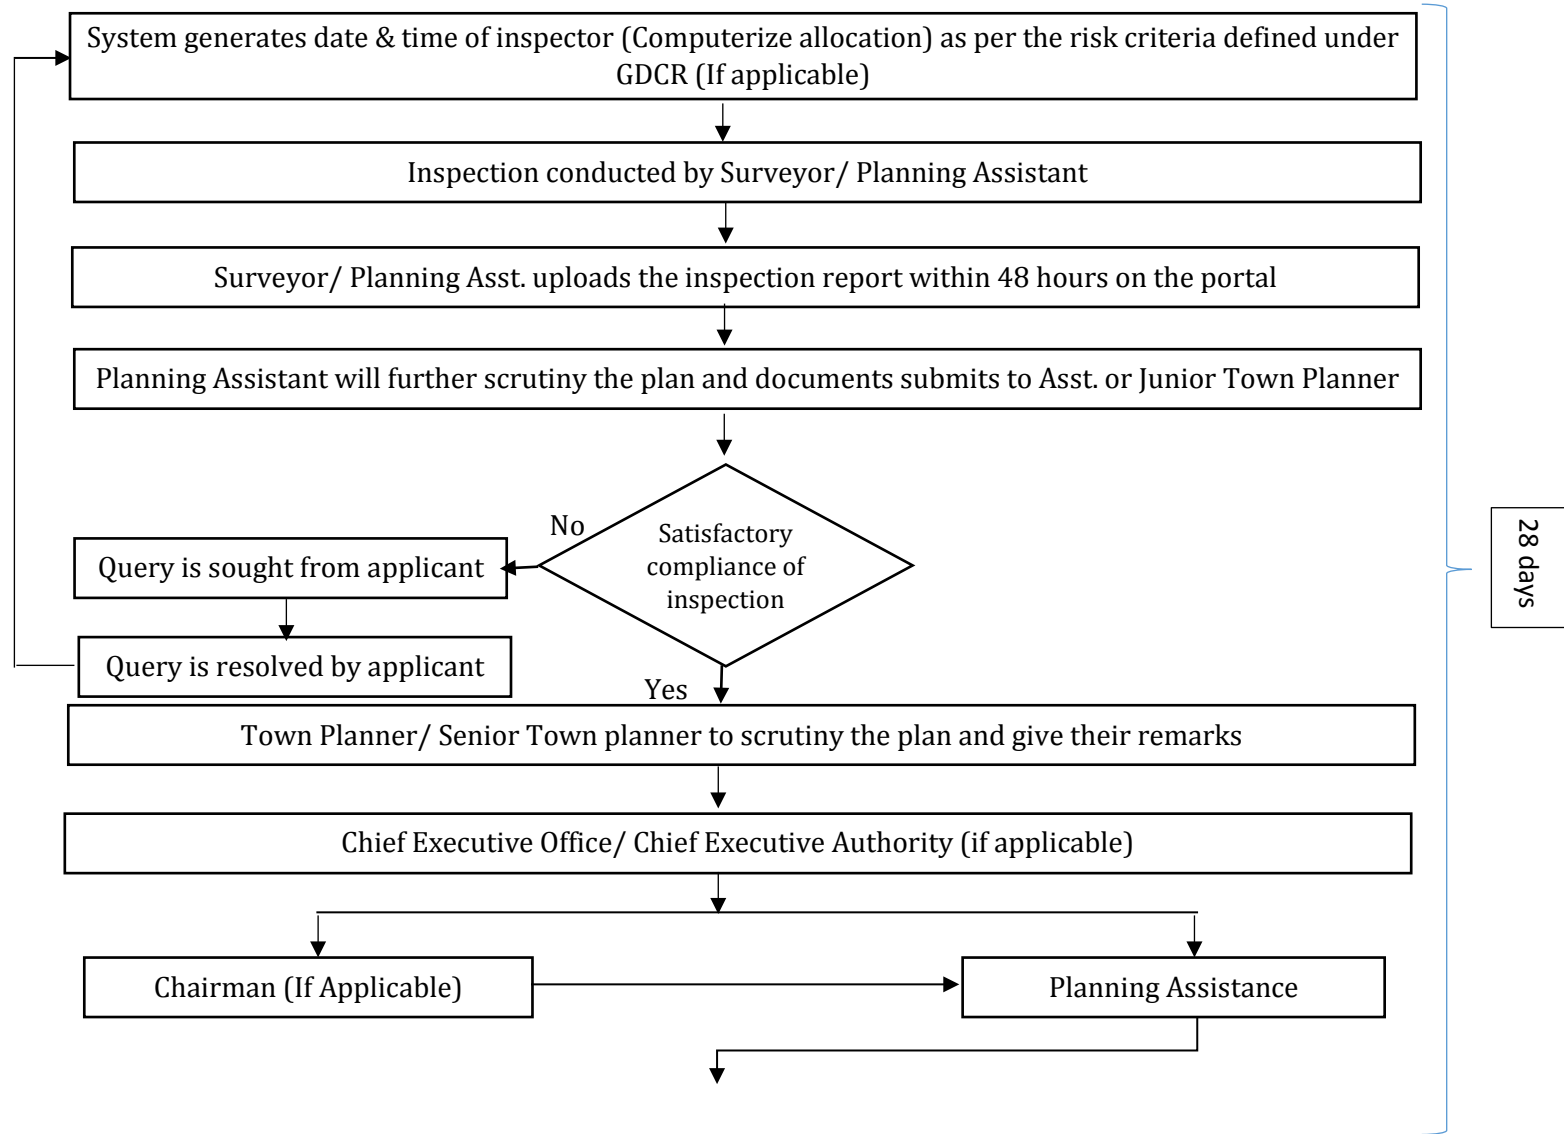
System generates date & time of inspector (Computerize allocation) as per the risk criteria defined under GDCR (If applicable)

Inspection conducted by Surveyor/ Planning Assistant

Surveyor/ Planning Asst. uploads the inspection report within 48 hours on the portal

Planning Assistant will further scrutiny the plan and documents submits to Asst. or Junior Town Planner

Satisfactory compliance of inspection

No

Query is sought from applicant

Query is resolved by applicant

Yes

Town Planner/ Senior Town planner to scrutiny the plan and give their remarks

Chief Executive Office/ Chief Executive Authority (if applicable)

Chairman (If Applicable)

Planning Assistance

28 days